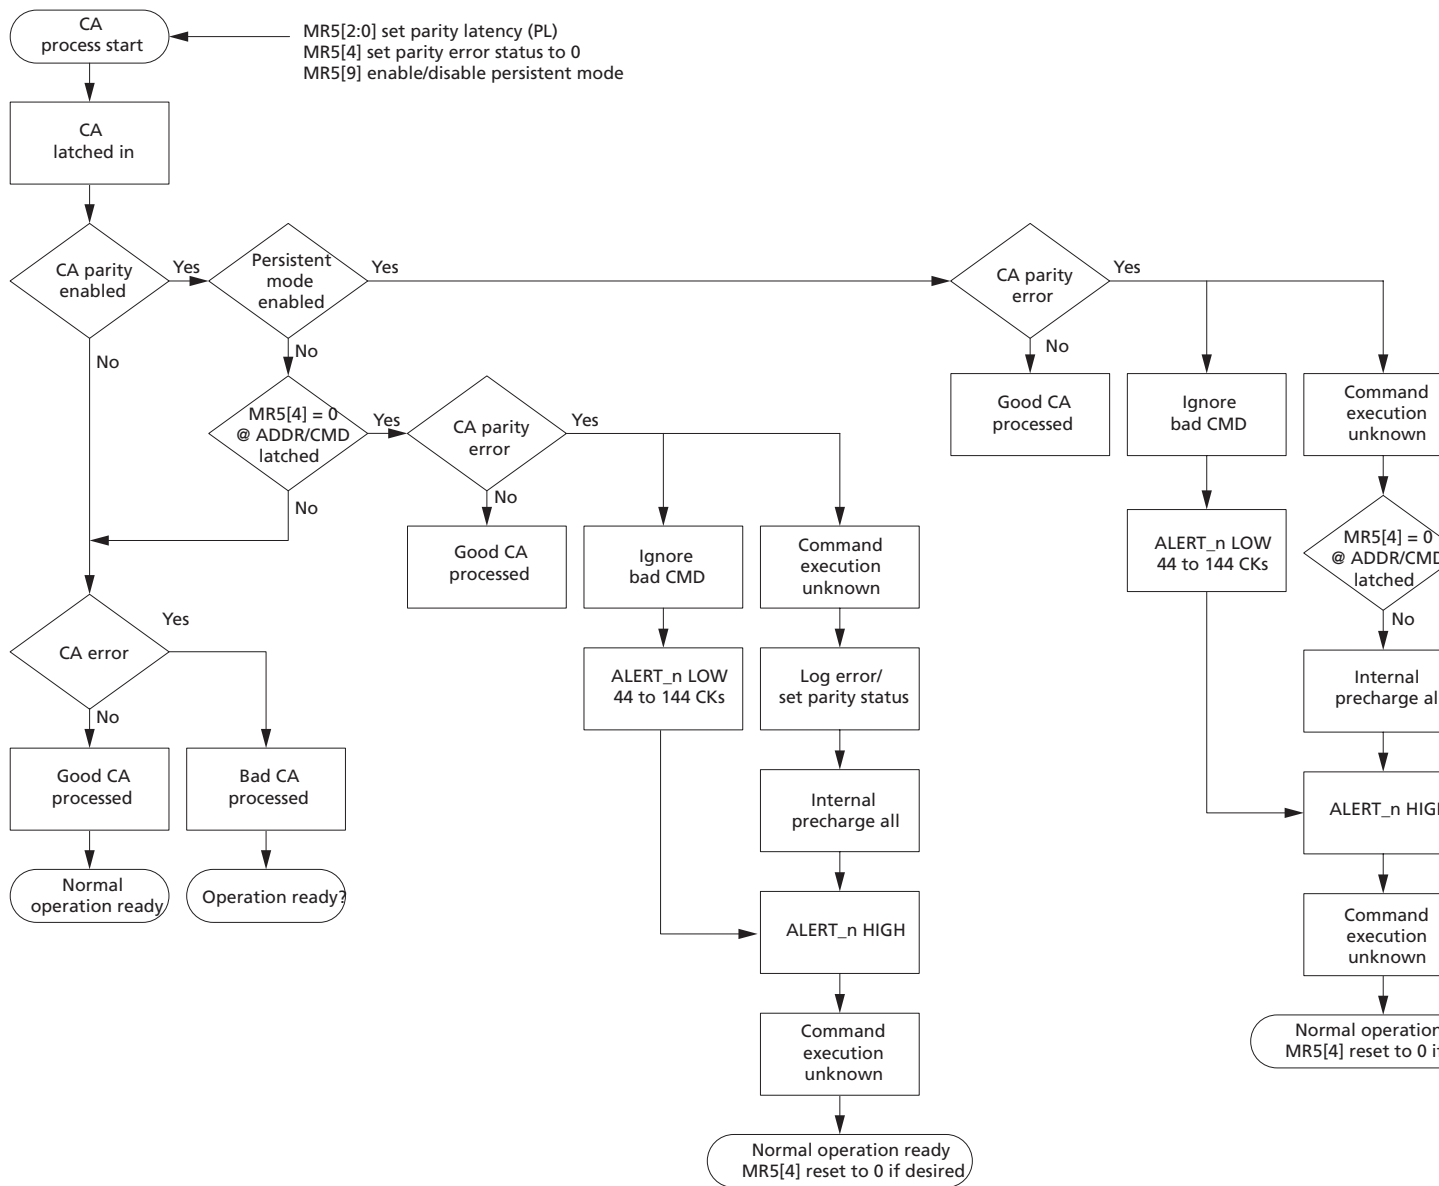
CA process start

MR5[2:0] set parity latency (PL)
MR5[4] set parity error status to 0
MR5[9] enable/disable persistent mode

CA latched in

CA parity enabled

Yes

No

Persistent mode enabled

Yes

No

MR5[4] = 0 @ ADDR/CMD latched

Yes

No

CA parity error

Yes

No

Good CA processed

Ignore bad CMD

ALERT_n LOW 44 to 144 CKs

Command execution unknown

Log error/ set parity status

Internal precharge all

ALERT_n HIGH

Command execution unknown

Normal operation ready MR5[4] reset to 0 if desired

CA error

Yes

No

Good CA processed

Bad CA processed

Normal operation ready

Operation ready?

CA parity error

Yes

No

Good CA processed

Ignore bad CMD

ALERT_n LOW 44 to 144 CKs

Command execution unknown

MR5[4] = 0 @ ADDR/CMD latched

No

Internal precharge al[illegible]

ALERT_n HIG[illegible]

Command execution unknown

Normal operation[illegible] MR5[4] reset to 0 i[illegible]